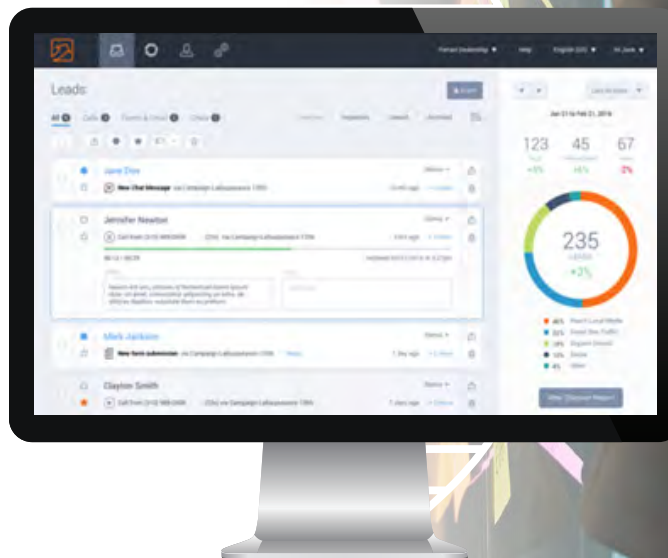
Leads

All Calls Forms & Email Chats

Jane Doe

New Chat Message

Jennifer Newton

Call from

Mark Jackson

New form submission

Clayton Smith

Call from

Jan 21 to Feb 21, 2016

123

45

67

235

Leads

+3%

40%

32%

18%

10%

4%

Help

English (US)